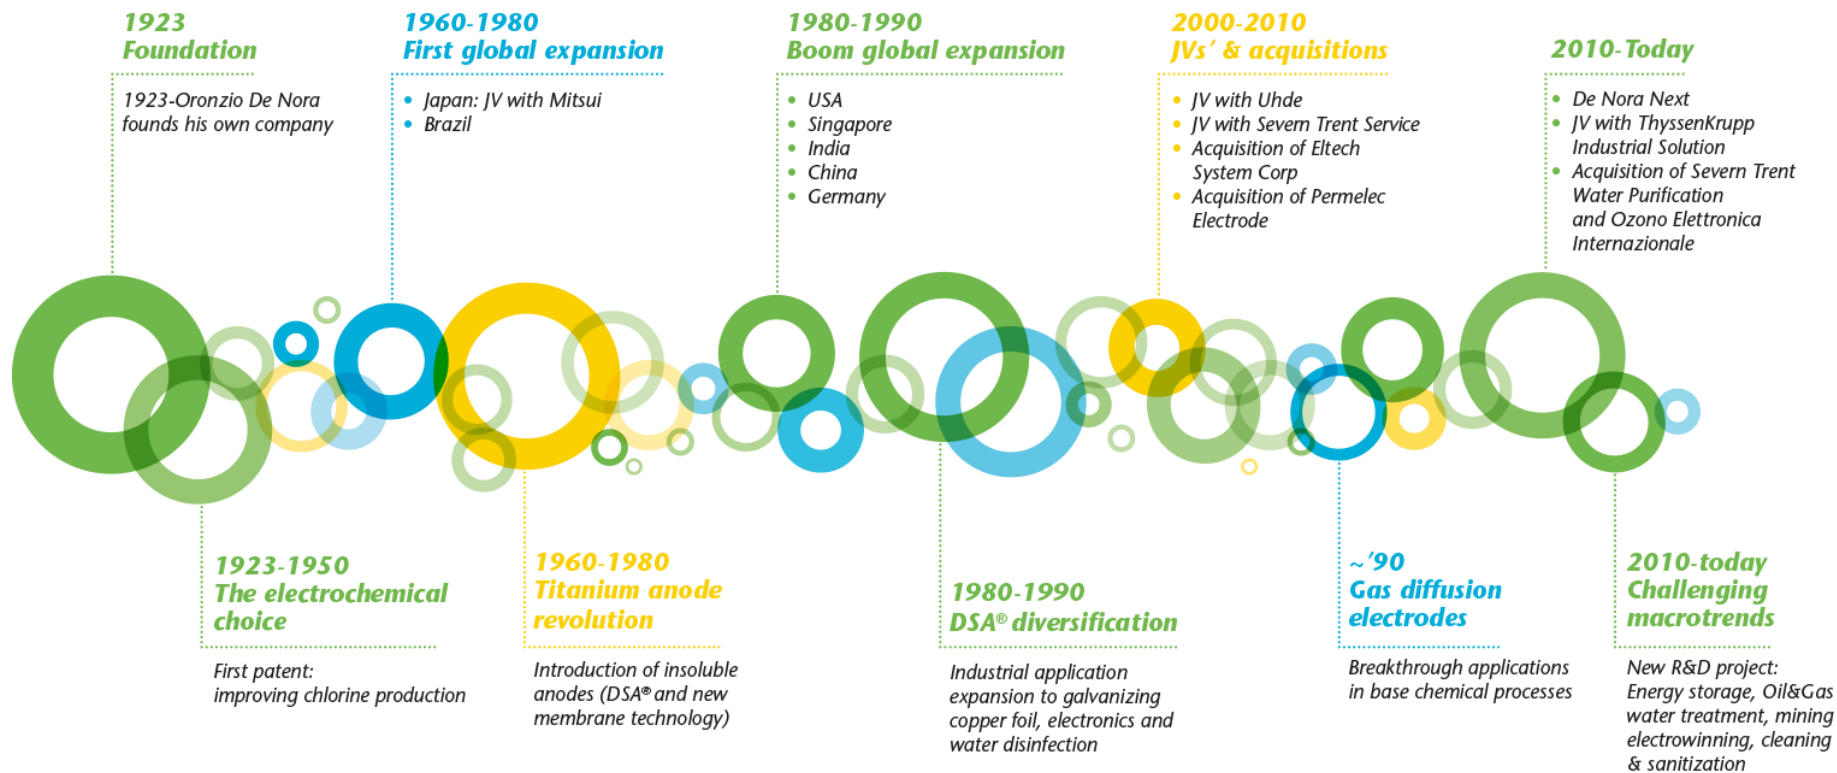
1923
Foundation

1923-Oronzio De Nora founds his own company

1960-1980
First global expansion

- Japan: JV with Mitsui
- Brazil

1980-1990
Boom global expansion

- USA
- Singapore
- India
- China
- Germany

2000-2010
JVs' & acquisitions

- JV with Uhde
- JV with Severn Trent Service
- Acquisition of Eltech System Corp
- Acquisition of Permelec Electrode

2010-Today

- De Nora Next
- JV with ThyssenKrupp Industrial Solution
- Acquisition of Severn Trent Water Purification and Ozono Elettronica Internazionale

1923-1950
The electrochemical choice

First patent: improving chlorine production

1960-1980
Titanium anode revolution

Introduction of insoluble anodes (DSA® and new membrane technology)

1980-1990
DSA® diversification

Industrial application expansion to galvanizing copper foil, electronics and water disinfection

~'90
Gas diffusion electrodes

Breakthrough applications in base chemical processes

2010-today
Challenging macrotrends

New R&D project: Energy storage, Oil&Gas water treatment, mining electrowinning, cleaning & sanitization